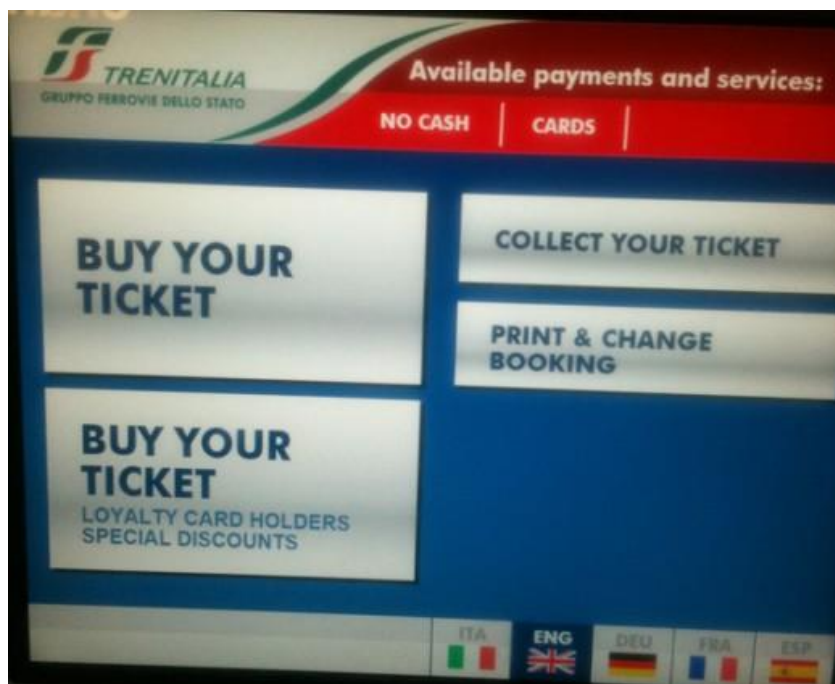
TRENITALIA
GRUPPO FERROVIE DELLO STATO

Available payments and services:

NO CASH | CARDS |

BUY YOUR TICKET

COLLECT YOUR TICKET

PRINT & CHANGE BOOKING

BUY YOUR TICKET
LOYALTY CARD HOLDERS SPECIAL DISCOUNTS

ITA ENG DEU FRA ESP